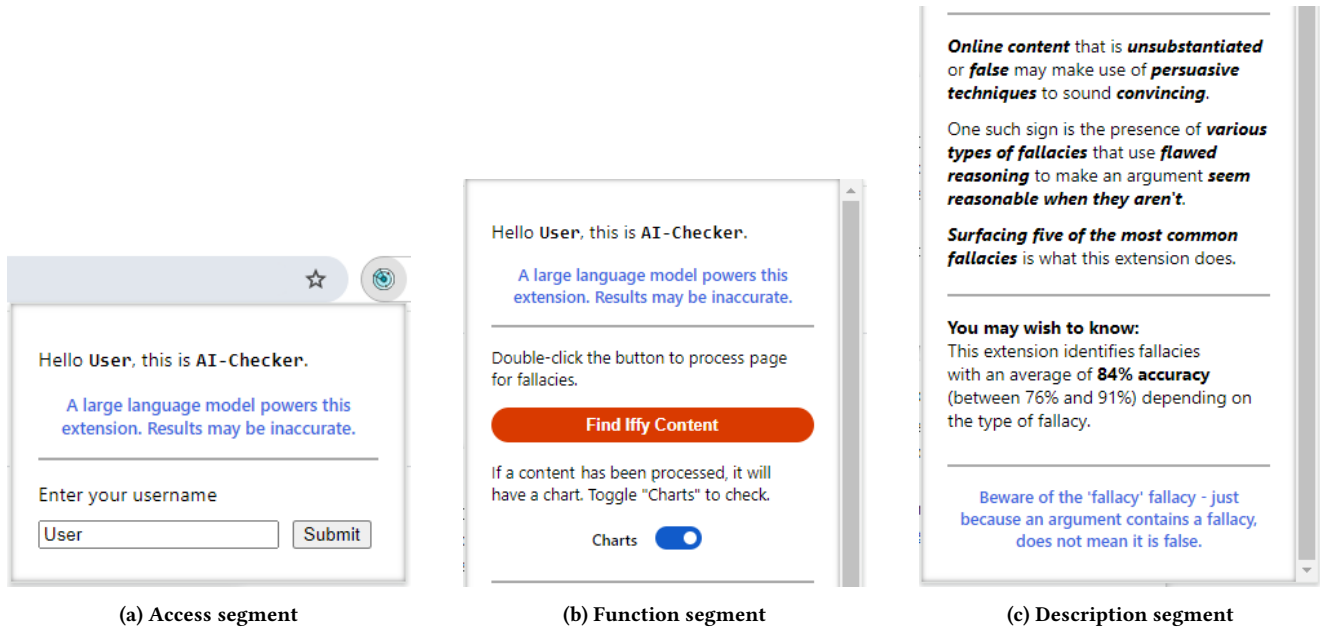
Hello User, this is AI-Checker.

A large language model powers this extension. Results may be inaccurate.

Enter your username

User

Submit

(a) Access segment

Hello User, this is AI-Checker.

A large language model powers this extension. Results may be inaccurate.

Double-click the button to process page for fallacies.

Find Iffy Content

If a content has been processed, it will have a chart. Toggle "Charts" to check.

Charts

(b) Function segment

Online content that is unsubstantiated or false may make use of persuasive techniques to sound convincing.

One such sign is the presence of various types of fallacies that use flawed reasoning to make an argument seem reasonable when they aren't.

Surfacing five of the most common fallacies is what this extension does.

You may wish to know:
This extension identifies fallacies with an average of 84% accuracy (between 76% and 91%) depending on the type of fallacy.

Beware of the 'fallacy' fallacy - just because an argument contains a fallacy, does not mean it is false.

(c) Description segment